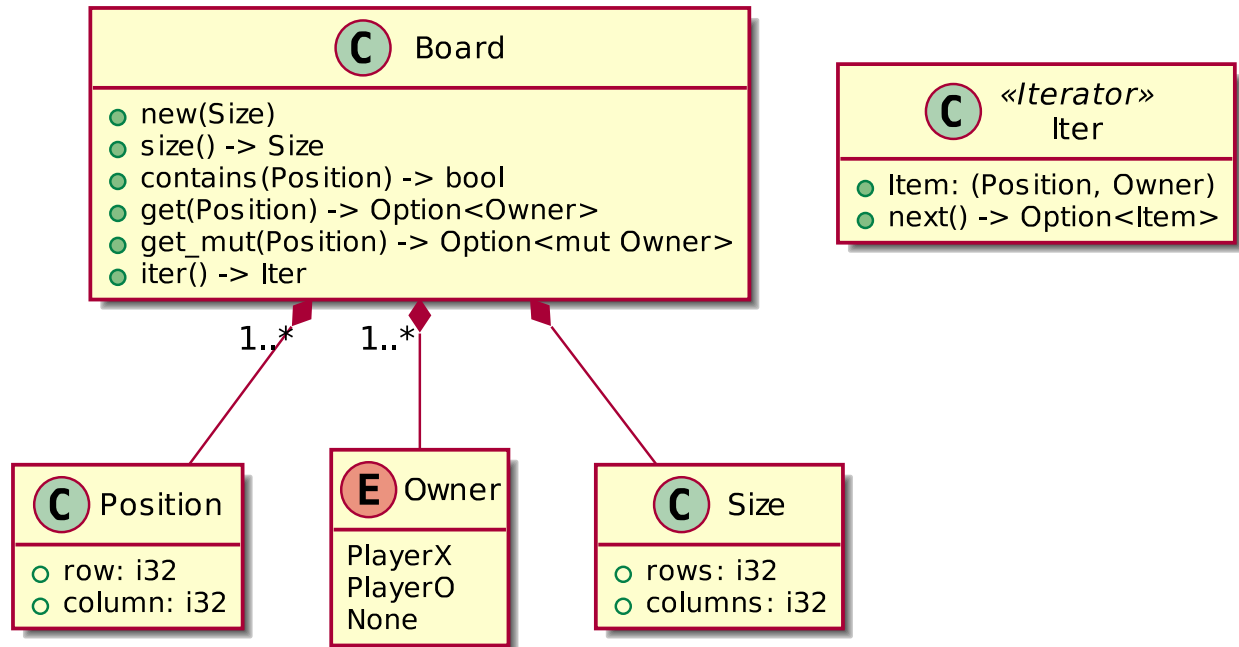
C Board
new(Size)
size() -> Size
contains(Position) -> bool
get(Position) -> Option<Owner>
get_mut(Position) -> Option<mut Owner>
iter() -> Iter

C «Iterator»
Iter
Item: (Position, Owner)
next() -> Option<Item>

1..*

1..*

C Position
row: i32
column: i32

E Owner
PlayerX
PlayerO
None

C Size
rows: i32
columns: i32